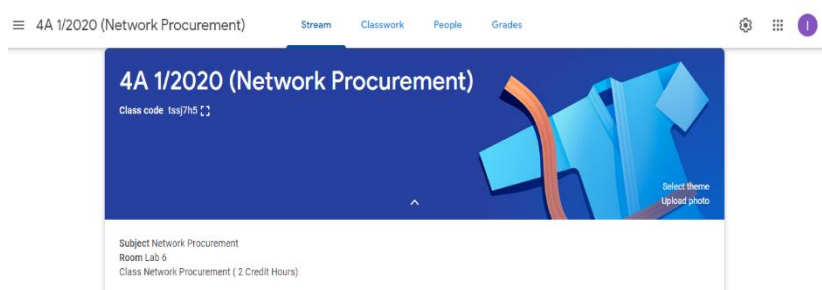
4A 1/2020 (Network Procurement)

Stream Classwork People Grades

I

4A 1/2020 (Network Procurement)

Class code tssj7h5

Select theme
Upload photo

Subject Network Procurement
Room Lab 6
Class Network Procurement ( 2 Credit Hours)